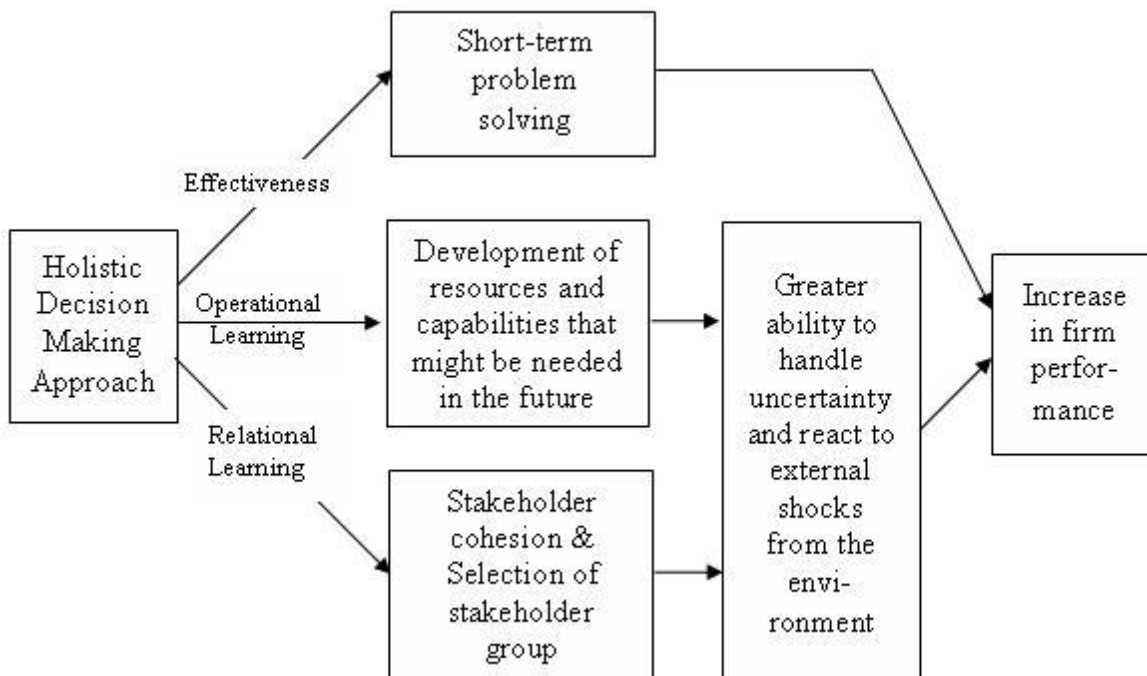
Holistic Decision Making Approach

Effectiveness

Operational Learning

Relational Learning

Short-term problem solving

Development of resources and capabilities that might be needed in the future

Stakeholder cohesion & Selection of stakeholder group

Greater ability to handle uncertainty and react to external shocks from the environment

Increase in firm performance